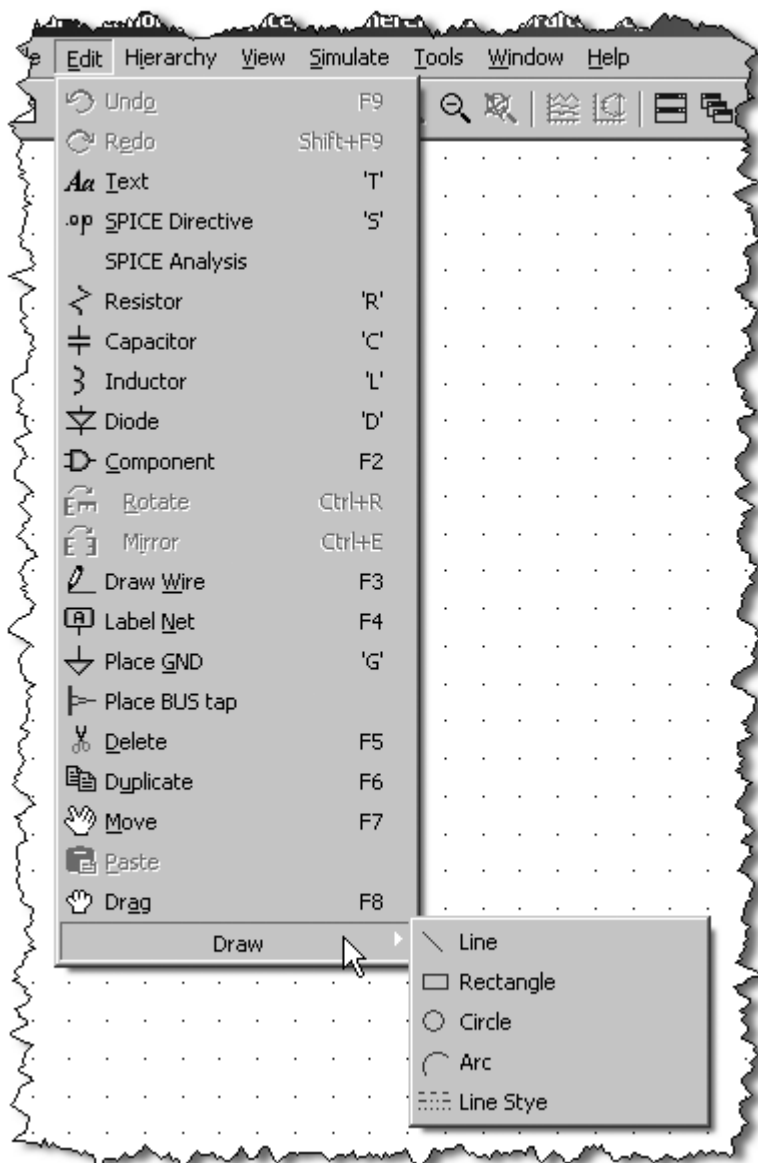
e Edit Hierarchy View Simulate Tools Window Help

Undo F9
Redo Shift+F9
Aa Text 'T'
.op SPICE Directive 'S'
SPICE Analysis
Resistor 'R'
Capacitor 'C'
Inductor 'L'
Diode 'D'
Component F2
Rotate Ctrl+R
Mirror Ctrl+E
Draw Wire F3
Label Net F4
Place GND 'G'
Place BUS tap
Delete F5
Duplicate F6
Move F7
Paste
Drag F8
Draw

Line
Rectangle
Circle
Arc
Line Stye